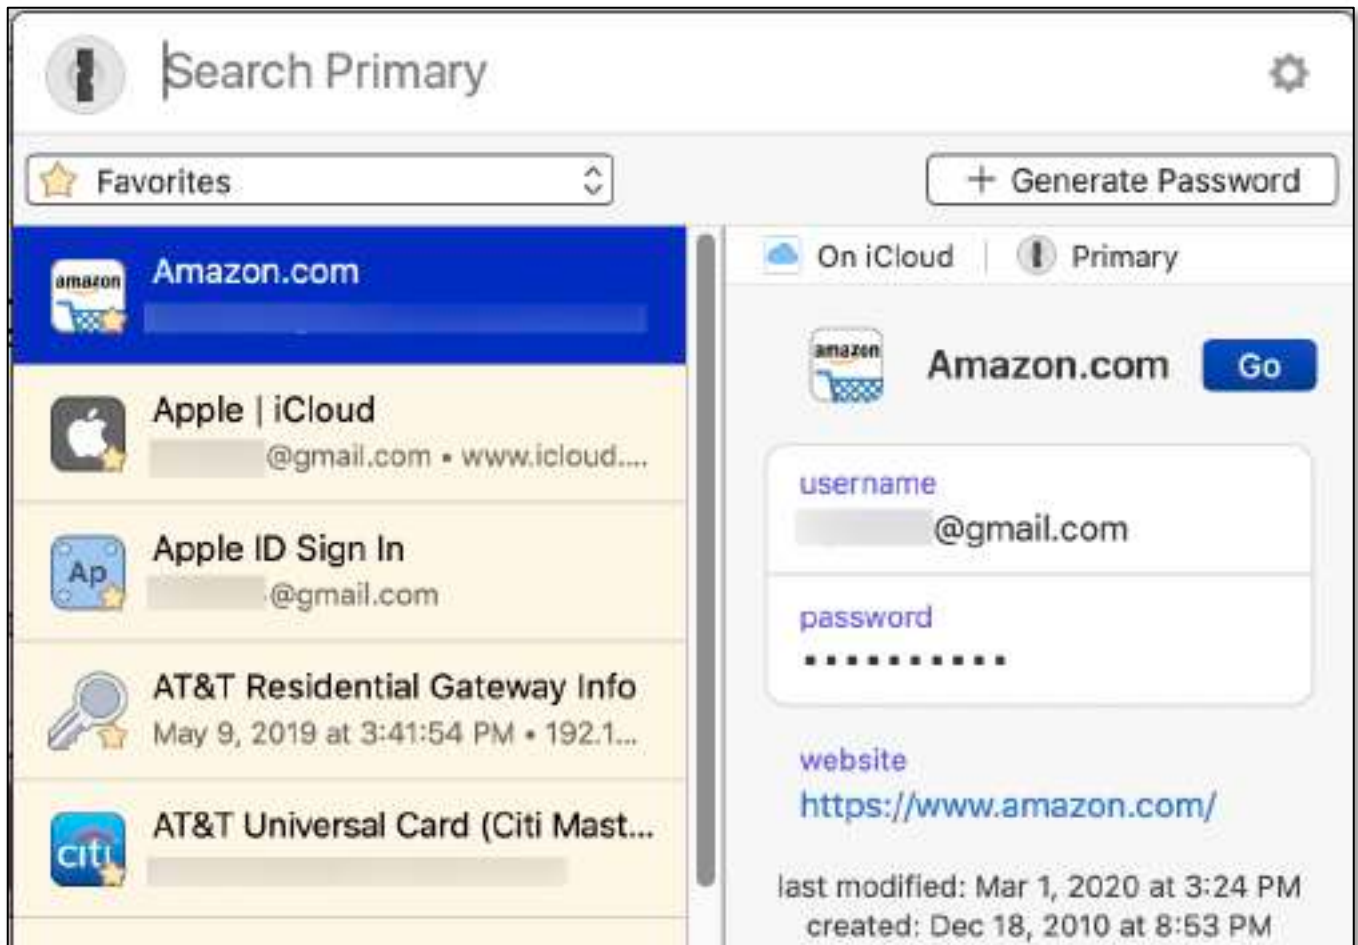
Search Primary

Favorites

+ Generate Password

amazon
Amazon.com

Apple | iCloud
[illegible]@gmail.com • www.icloud....

Ap
Apple ID Sign In
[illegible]@gmail.com

AT&T Residential Gateway Info
May 9, 2019 at 3:41:54 PM • 192.1...

citi
AT&T Universal Card (Citi Mast...

On iCloud | Primary

amazon
Amazon.com Go

username
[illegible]@gmail.com

password
•••••••••••

website
https://www.amazon.com/

last modified: Mar 1, 2020 at 3:24 PM
created: Dec 18, 2010 at 8:53 PM